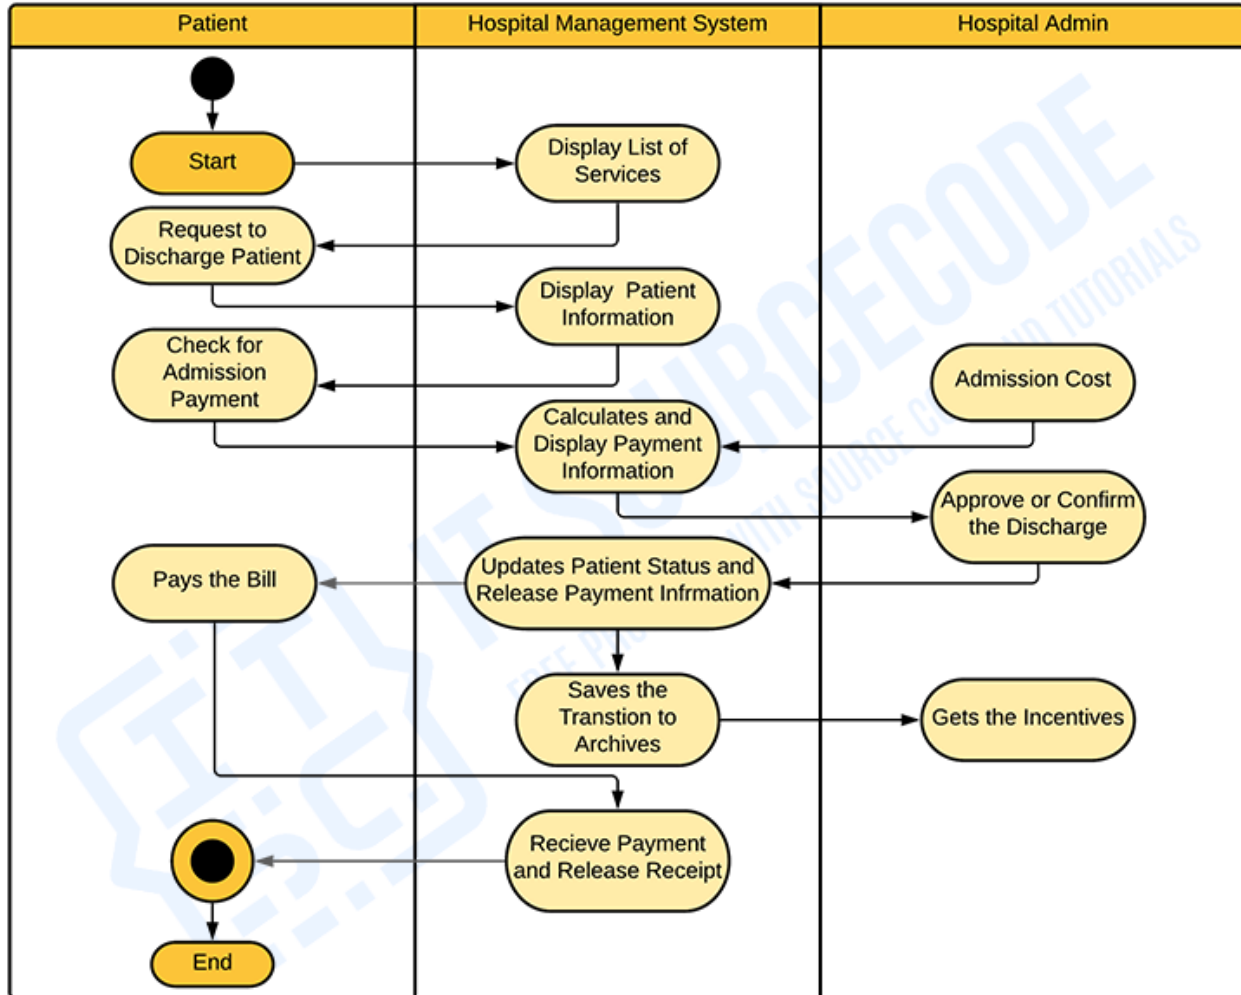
Patient

Hospital Management System

Hospital Admin

Start

Display List of Services

Request to Discharge Patient

Display Patient Information

Check for Admission Payment

Admission Cost

Calculates and Display Payment Information

Approve or Confirm the Discharge

Pays the Bill

Updates Patient Status and Release Payment Infrmation

Saves the Transtion to Archives

Gets the Incentives

Recieve Payment and Release Receipt

End

IT SOURCECODE

FREE PROJECTS WITH SOURCE CODE AND TUTORIALS